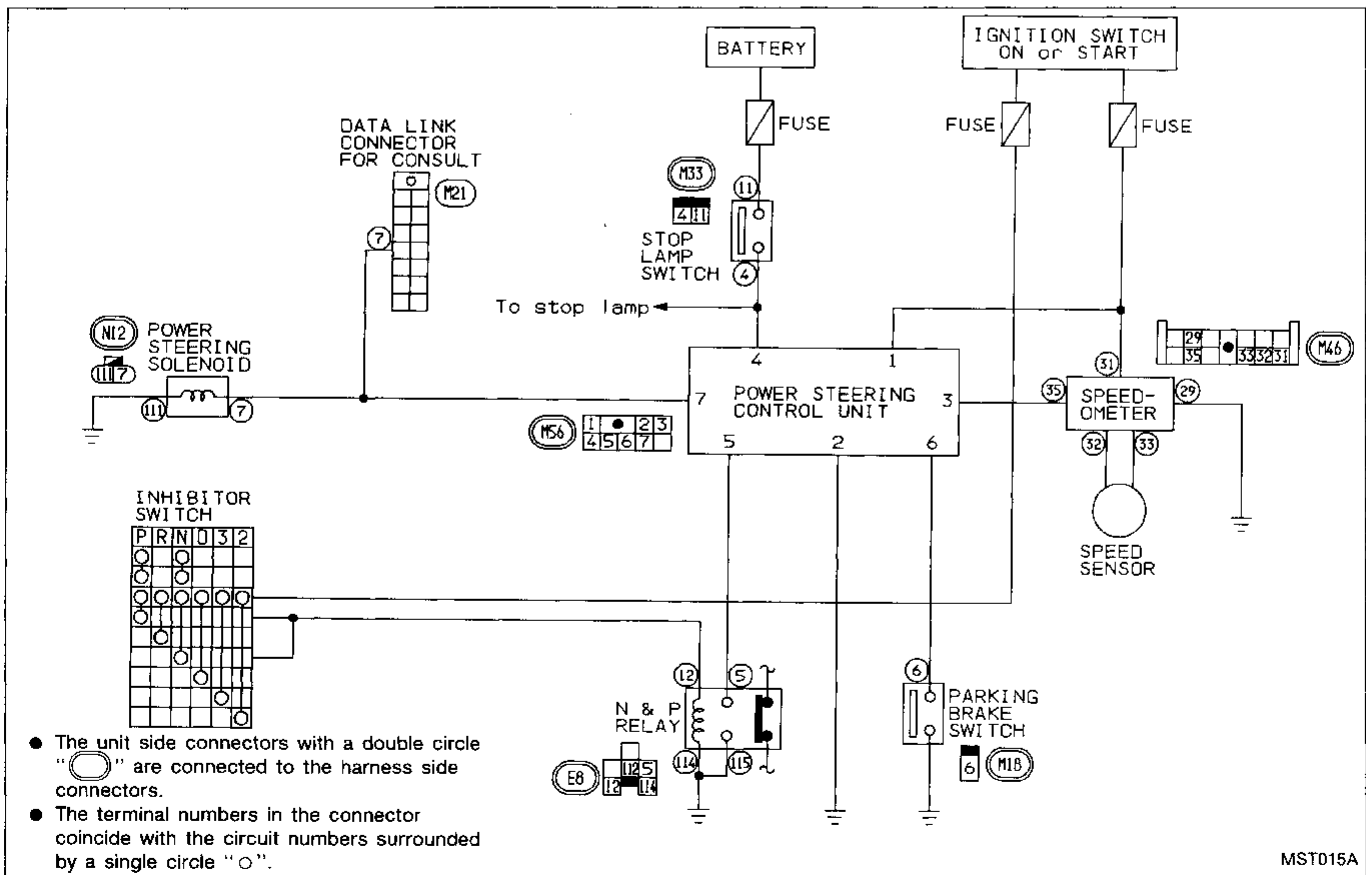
BATTERY

IGNITION SWITCH ON or START

FUSE

FUSE

FUSE

DATA LINK CONNECTOR FOR CONSULT

M21

7

M33

11

4 11

STOP LAMP SWITCH

4

To stop lamp

N12

POWER STEERING SOLENOID

111 7

111

7

4

1

POWER STEERING CONTROL UNIT

7

3

5

2

6

M56

1 2 3
4 5 6 7

29
35 33 32 31

M46

31

35

SPEED-OMETER

29

32

33

SPEED SENSOR

INHIBITOR SWITCH

| P | R | N | D | 3 | 2 |
|---|---|---|---|---|---|

12

5

N & P RELAY

114

115

E8

125
12 114

6

PARKING BRAKE SWITCH

6

M18

● The unit side connectors with a double circle " " are connected to the harness side connectors.

● The terminal numbers in the connector coincide with the circuit numbers surrounded by a single circle "○".

MST015A